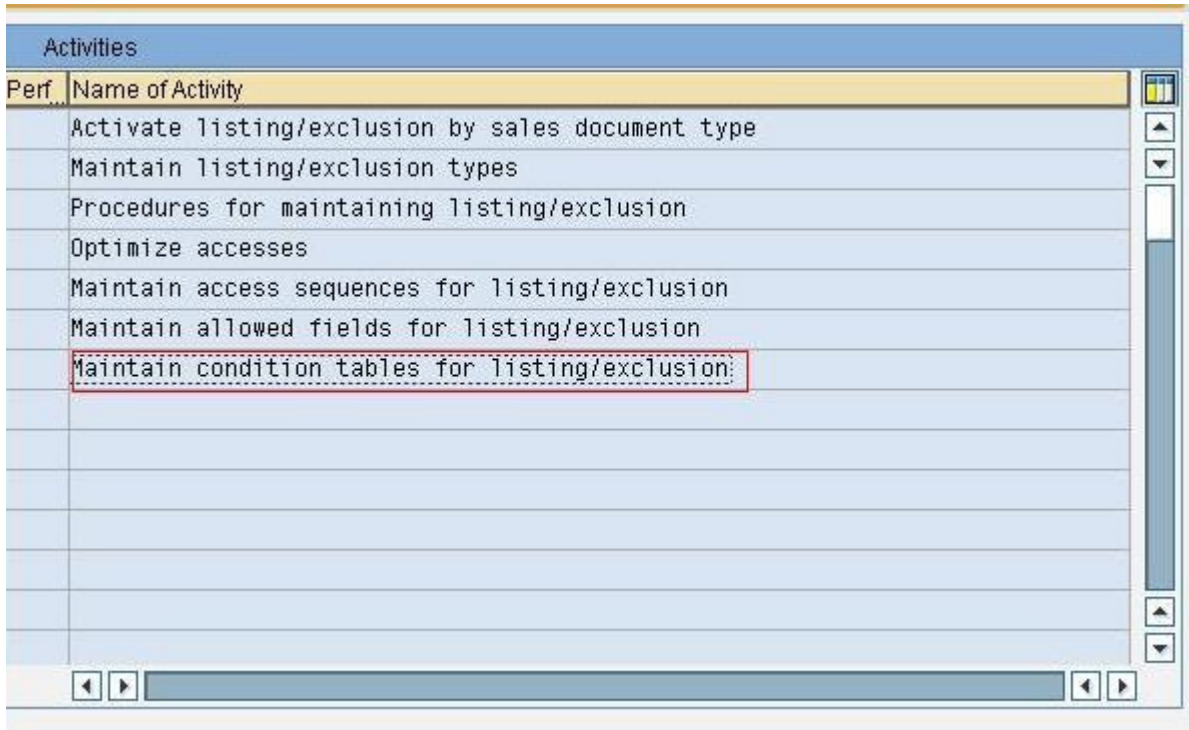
Activities

| Perf. | Name of Activity |
|---|---|
| | Activate listing/exclusion by sales document type |
| | Maintain listing/exclusion types |
| | Procedures for maintaining listing/exclusion |
| | Optimize accesses |
| | Maintain access sequences for listing/exclusion |
| | Maintain allowed fields for listing/exclusion |
| | Maintain condition tables for listing/exclusion |